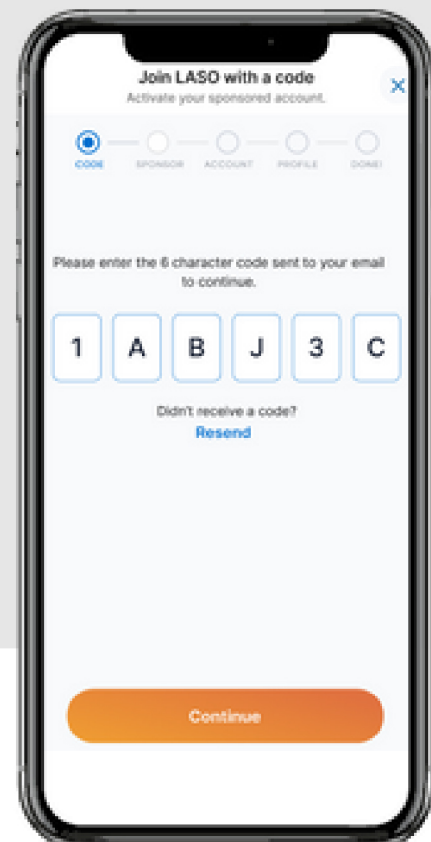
Join LASO with a code
Activate your sponsored account.

×

CODE SPONSOR ACCOUNT PROFILE DONE!

Please enter the 6 character code sent to your email to continue.

1 A B J 3 C

Didn't receive a code?
Resend

Continue